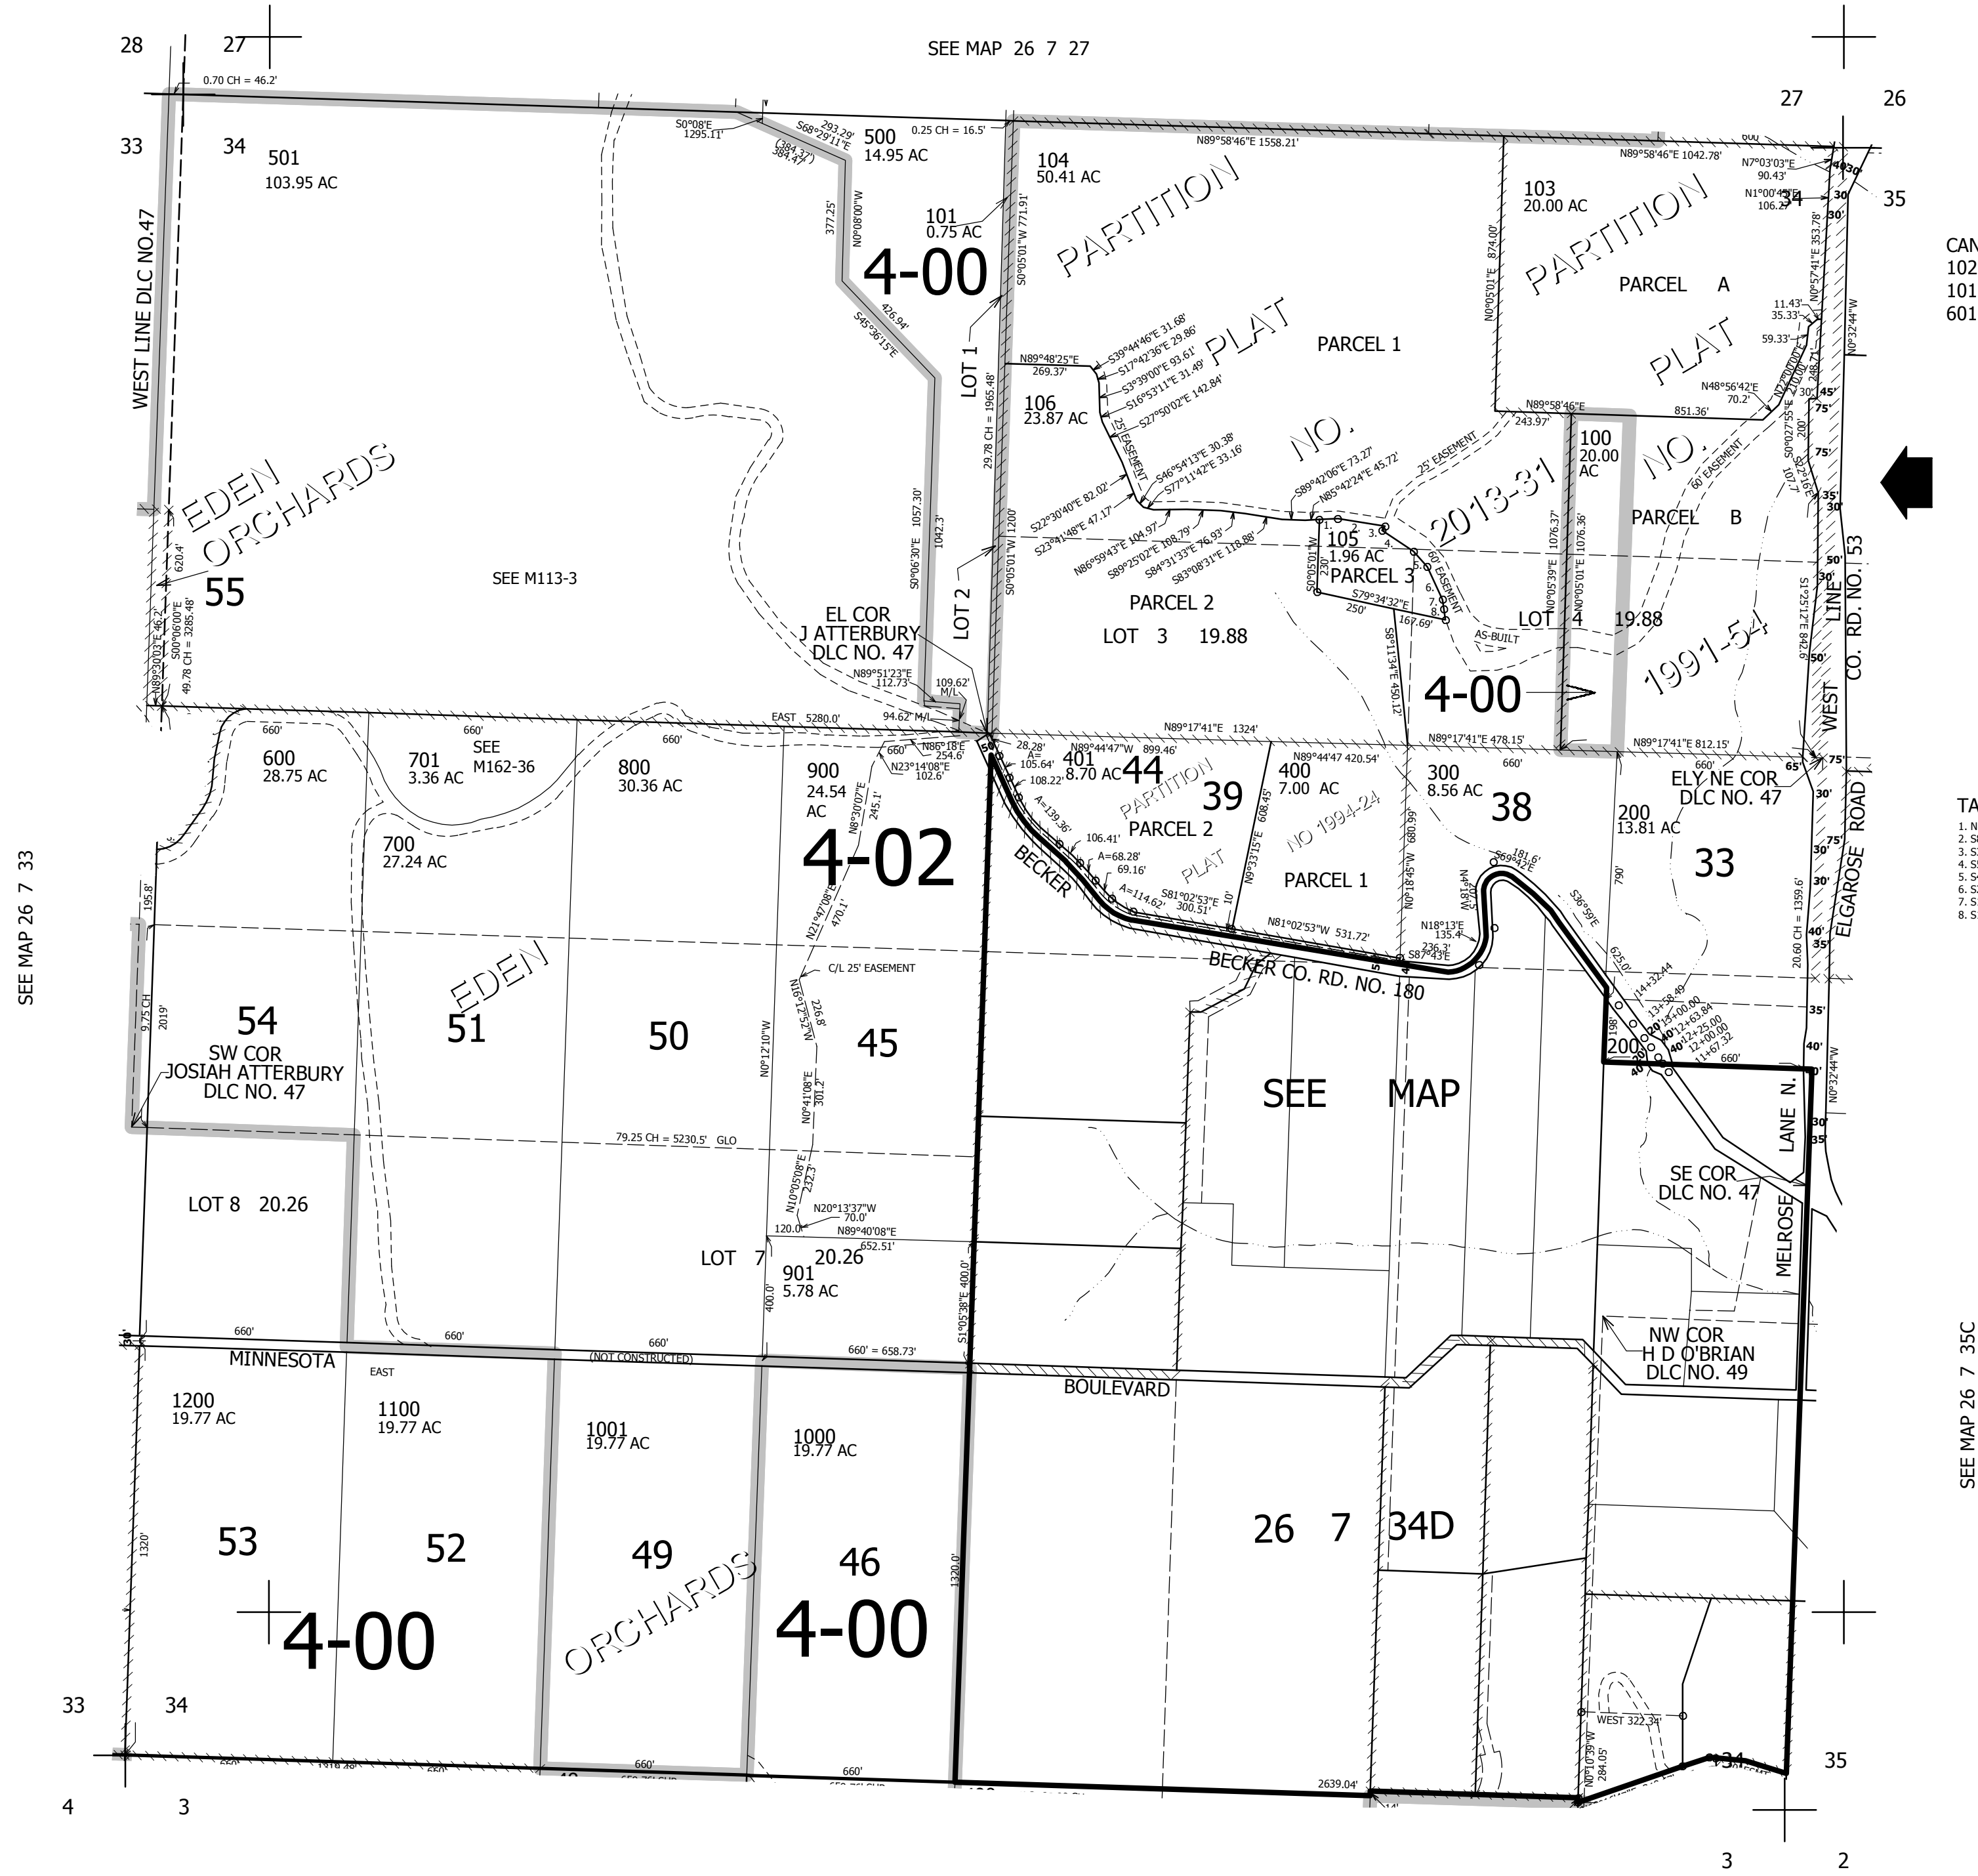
28 27
SEE MAP 26 7 27
27 26
33 34
35
0.70 CH = 46.2'
501
103.95 AC
500
14.95 AC
0.25 CH = 16.5'
S0°08'E 1295.11'
S68°29'11"E 293.29' (384.32') 384.47'
377.25'
N0°08'00"W
101
0.75 AC
4-00
426.94'
S45°36'15"E
104
50.41 AC
PARTITION
PLAT
NO.
2013-31
N89°58'46"E 1558.21'
S0°05'01"W 771.91'
29.78 CH = 1965.48'
LOT 1
LOT 2
103
20.00 AC
PARTITION
PARCEL A
PLAT
NO.
1991-54
N89°58'46"E 1042.78'
N7°03'03"E 90.43'
N1°00'45"E 106.27'
N0°05'01"E 874.00'
N0°57'41"E 353.78'
11.43'
35.33'
59.33'
N48°56'42"E 70.2'
851.36'
N89°58'46"E 243.97'
100
20.00 AC
PARCEL B
60' EASEMENT
PARCEL 1
N89°48'25"E 269.37'
106
23.87 AC
S39°44'46"E 31.68'
S17°42'36"E 29.86'
S3°39'00"E 93.61'
S16°53'11"E 31.49'
S27°50'02"E 142.84'
25' EASEMENT
S46°54'13"E 30.38'
S77°11'42"E 33.16'
S22°30'40"E 82.02'
S23°41'48"E 47.17
N86°59'43"E 104.97
S89°25'02"E 108.79'
S84°31'33"E 76.93'
S83°08'31"E 118.88'
S89°42'06"E 73.27'
N85°42'24"E 45.72'
25' EASEMENT
105
1.96 AC
PARCEL 3
S0°05'01"W 230'
S79°34'32"E 250' 167.69'
60' EASEMENT
AS-BUILT
PARCEL 2
LOT 3 19.88
LOT 4 19.88
N0°05'39"E 1076.37'
N0°05'01"E 1076.36'
S8°11'34"E 450.12'
4-00
WEST LINE DLC NO.47
EDEN ORCHARDS
55
620.4'
S00°06'00"E 49.78 CH = 3285.48'
N89°30'03"E 46.2'
SEE M113-3
S0°06'30"E 1057.30'
1042.3'
S0°05'01"W 1200'
EL COR
J ATTERBURY
DLC NO. 47
N89°51'23"E 112.73'
109.62' M/L
EAST 5280.0'
94.62' M/L
N89°17'41"E 1324'
N89°17'41"E 478.15'
N89°17'41"E 812.15'
WEST LINE CO. RD. NO. 53
S1°25'12"E 842.6'
S0°27'55"E 200'
107.7'
CAN
102
101
601
660'
600
28.75 AC
701
3.36 AC
SEE M162-36
660'
800
30.36 AC
660'
900
24.54 AC
660'
N86°18'E 254.6'
N23°14'08"E 102.6'
28.28'
A=105.64'
108.22'
N89°44'47"W 899.46'
401
8.70 AC
44
PARTITION
PARCEL 2
PLAT
NO 1994-24
39
400
7.00 AC
N89°44'47 420.54'
300
8.56 AC
38
660'
200
13.81 AC
ELY NE COR
DLC NO. 47
33
ELGAROSE ROAD
20.60 CH = 1359.6'
700
27.24 AC
4-02
N8°30'07"E 245.1'
N21°47'08"E 470.1'
A=139.36'
106.41'
A=68.28'
69.16'
A=114.62'
S81°02'53"E 300.51'
N9°33'15"E 608.45'
10'
PARCEL 1
N0°18'45"W 680.99'
BECKER
N81°02'53"W 531.72'
BECKER CO. RD. NO. 180
N18°13'E 135.4'
236.3'
S87°43'E
181.6'
S69°42'E
S36°59'E
625.0'
790'
14+32.44
13+58.49
13+00.00
12+63.84
12+25.00
12+00.00
11+67.32
198'
200
660'
N0°32'44"W
SEE MAP 26 7 33
195.8'
9.75 CH
2019'
54
SW COR
JOSIAH ATTERBURY
DLC NO. 47
EDEN
51
50
C/L 25' EASEMENT
N19°17'52"W 226.8'
45
N0°12'10"W
N0°41'08"E 301.2'
79.25 CH = 5230.5' GLO
SEE MAP
LANE N.
MELROSE
SE COR
DLC NO. 47
LOT 8 20.26
N10°05'08"E 232.5'
N20°13'37"W 70.0'
N89°40'08"E 652.51'
120.0'
LOT 7
901
5.78 AC
20.26
400.0'
S1°05'38"E 400.0'
660'
660'
660'
660' = 658.73'
MINNESOTA
EAST
(NOT CONSTRUCTED)
BOULEVARD
NW COR
H D O'BRIAN
DLC NO. 49
1200
19.77 AC
1100
19.77 AC
1001
19.77 AC
1000
19.77 AC
53
52
49
46
ORCHARDS
4-00
4-00
1320'
1320.0'
26 7 34D
SEE MAP 26 7 35C
WEST 322.34'
N0°10'39"W 284.05'
2639.04'
660'
660'
33 34
35
4 3
3 2
TA